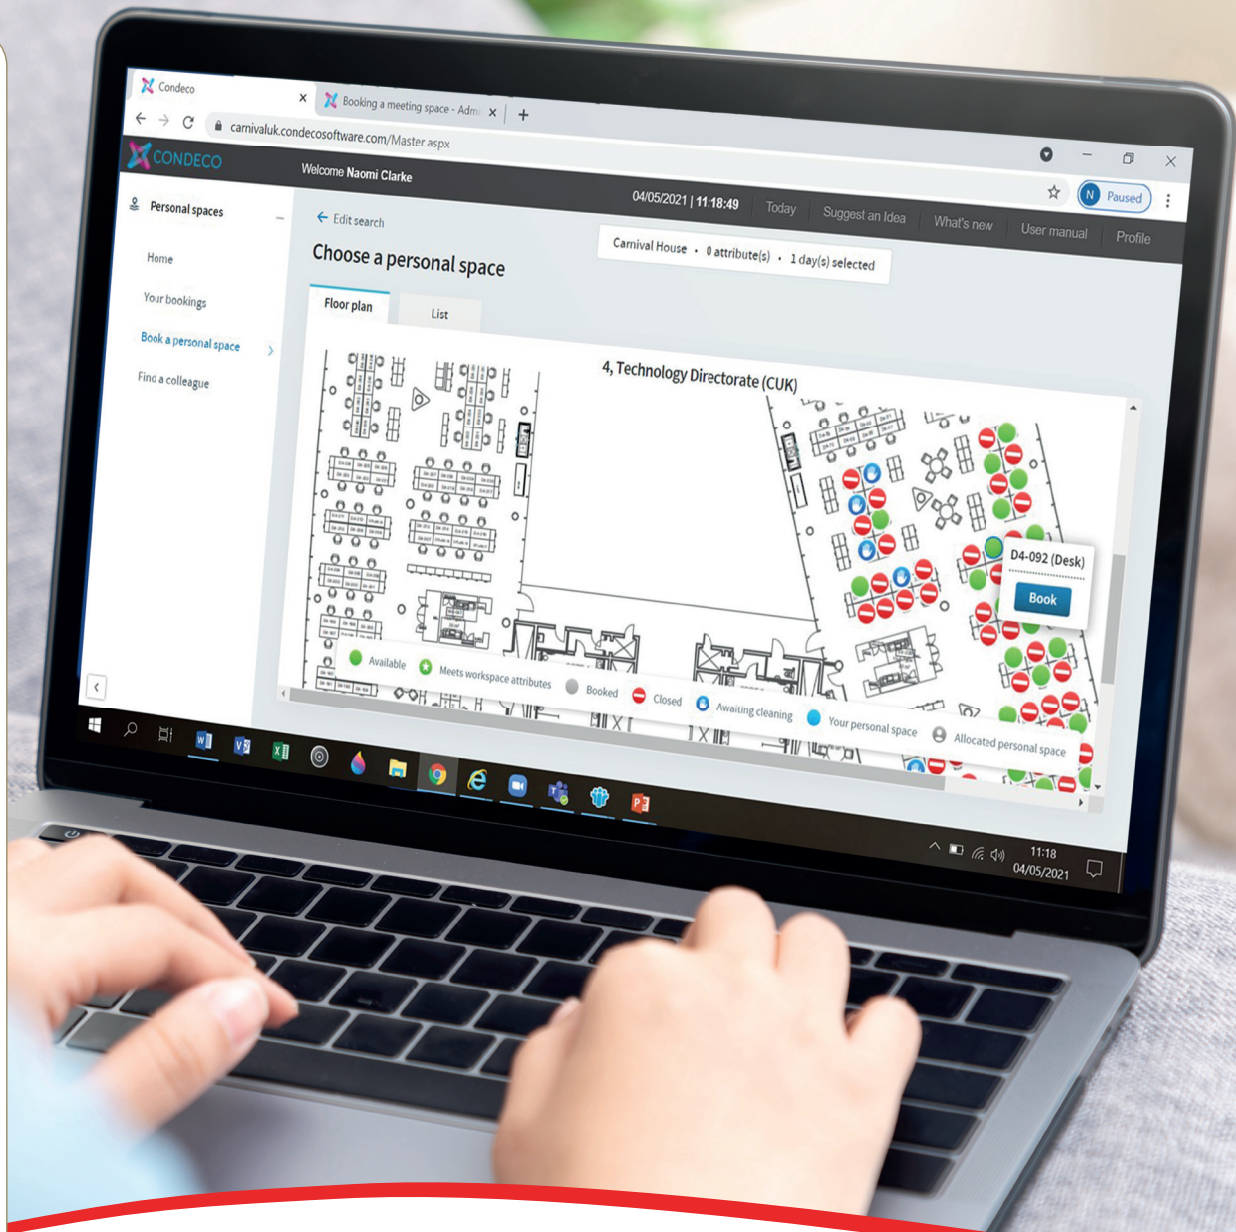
Condeco

Booking a meeting space - Admi

carnivaluk.condecosoftware.com/Master.aspx

CONDECO

Welcome Naomi Clarke

Paused

04/05/2021 | 11:18:49 Today Suggest an Idea What's new User manual Profile

Personal spaces

Home

Your bookings

Book a personal space

Find a colleague

Edit search

Choose a personal space

Carnival House • 0 attribute(s) • 1 day(s) selected

Floor plan

List

4, Technology Directorate (CUK)

D4-092 (Desk)

Book

Available Meets workspace attributes Booked Closed Awaiting cleaning Your personal space Allocated personal space

11:18
04/05/2021